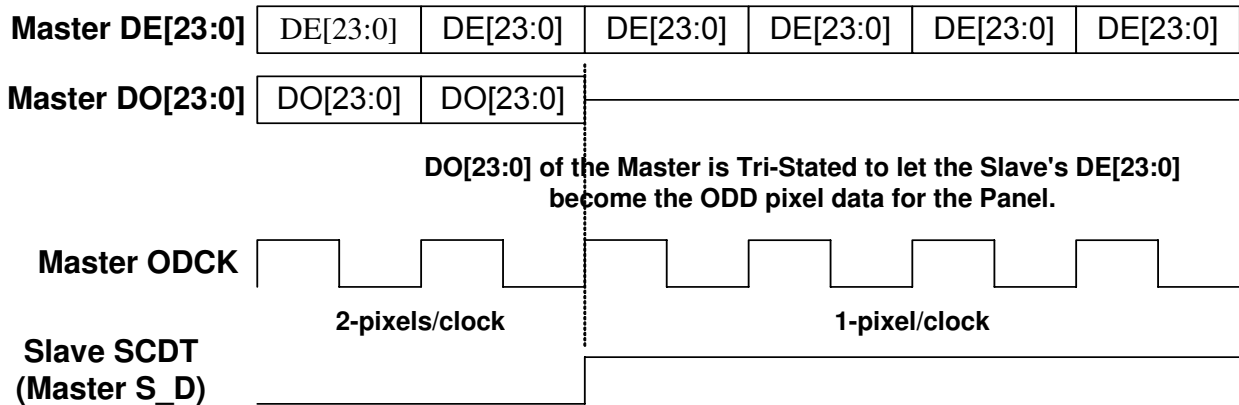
Master DE[23:0]
DE[23:0] | DE[23:0] | DE[23:0] | DE[23:0] | DE[23:0] | DE[23:0]

Master DO[23:0]
DO[23:0] | DO[23:0]

DO[23:0] of the Master is Tri-Stated to let the Slave's DE[23:0] become the ODD pixel data for the Panel.

Master ODCK

2-pixels/clock

1-pixel/clock

Slave SCDT
(Master S_D)